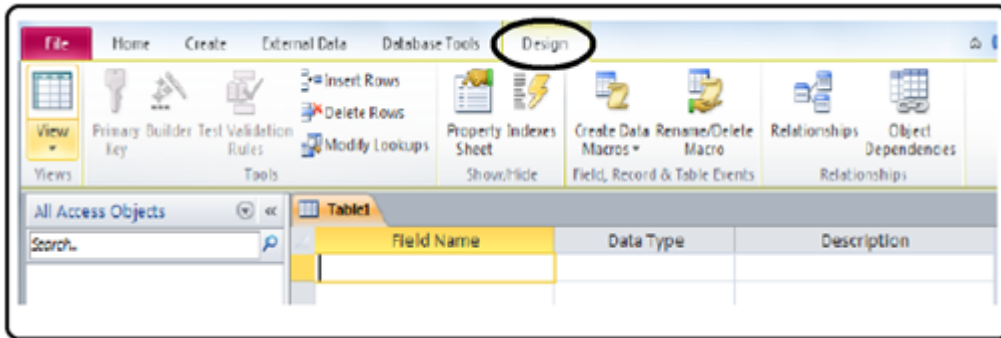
File Home Create External Data Database Tools Design

View
Views

Primary Key Builder Test Validation Rules
Insert Rows
Delete Rows
Modify Lookups
Tools

Property Sheet Indexes
Show/Hide

Create Data Macros Rename/Delete Macro
Field, Record & Table Events

Relationships Object Dependences
Relationships

All Access Objects
Search...

Table1

| Field Name | Data Type | Description |
|---|---|---|
| | | |